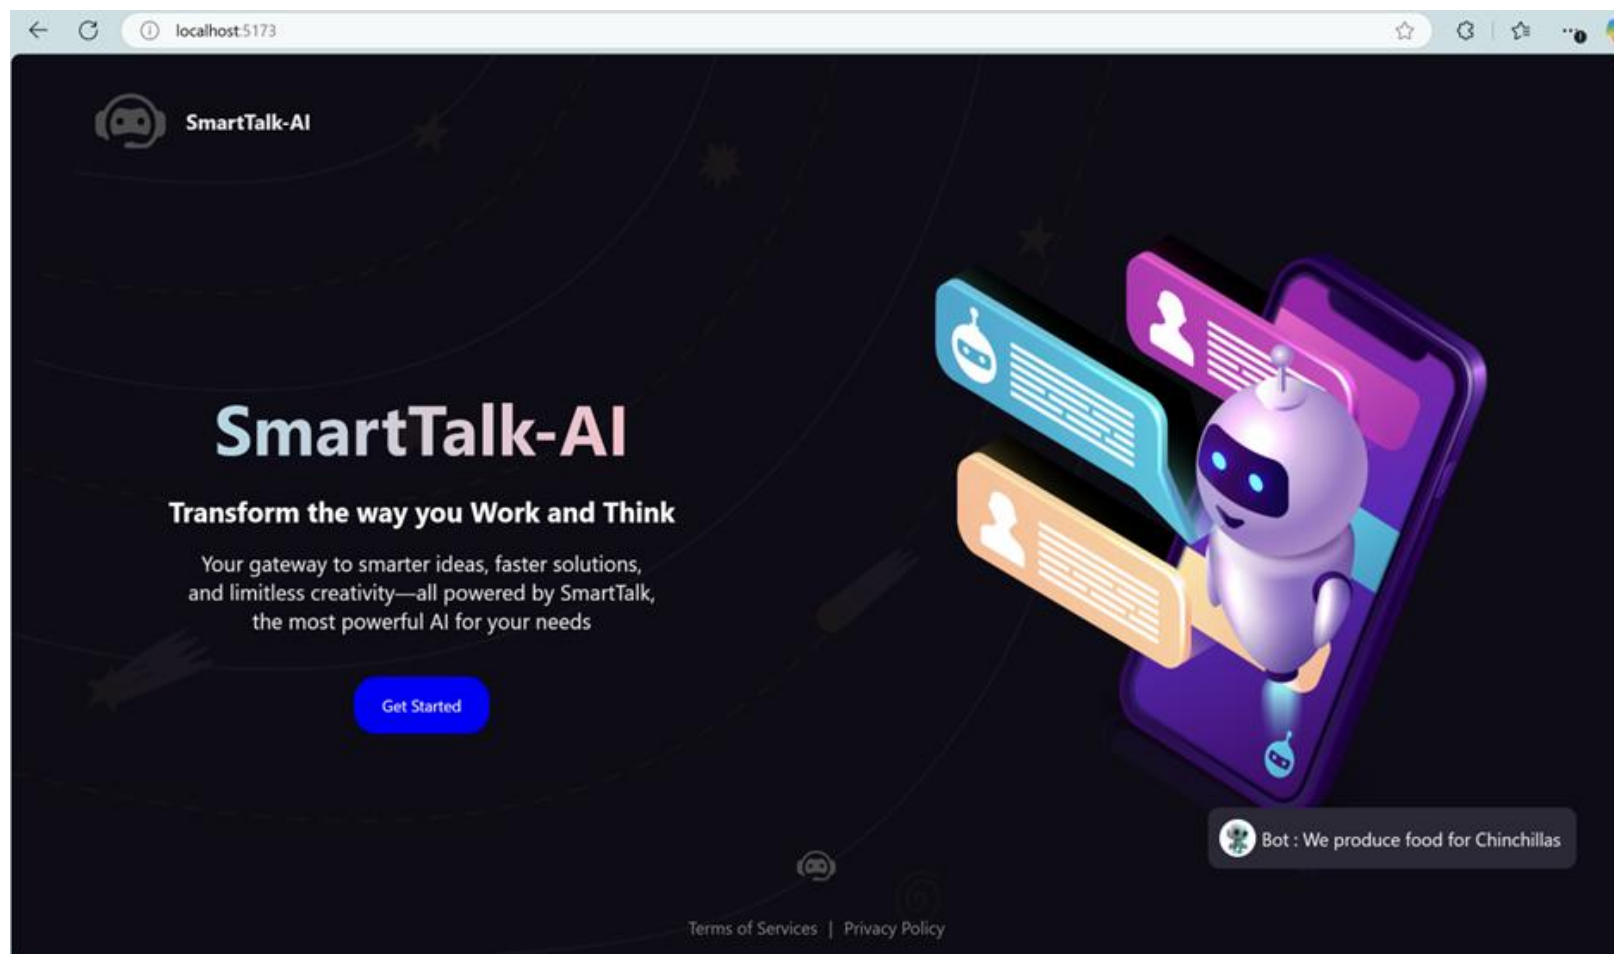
localhost:5173

SmartTalk-AI

SmartTalk-AI

Transform the way you Work and Think

Your gateway to smarter ideas, faster solutions, and limitless creativity—all powered by SmartTalk, the most powerful AI for your needs

Get Started

Bot : We produce food for Chinchillas

Terms of Services | Privacy Policy